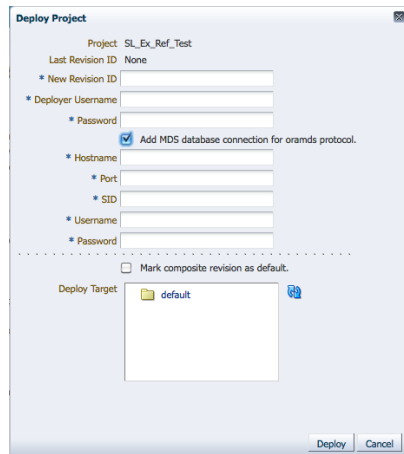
Deploy Project

Project SL_Ex_Ref_Test
Last Revision ID None
* New Revision ID
* Deployer Username
* Password
Add MDS database connection for oramds protocol.
* Hostname
* Port
* SID
* Username
* Password

Mark composite revision as default.

Deploy Target
default

Deploy Cancel